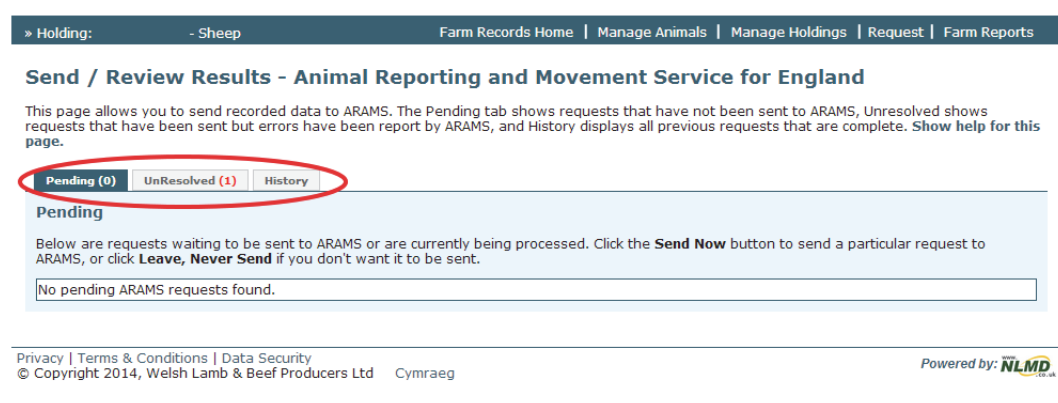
» Holding: - Sheep

Farm Records Home | Manage Animals | Manage Holdings | Request | Farm Reports

Send / Review Results - Animal Reporting and Movement Service for England

This page allows you to send recorded data to ARAMS. The Pending tab shows requests that have not been sent to ARAMS, Unresolved shows requests that have been sent but errors have been report by ARAMS, and History displays all previous requests that are complete. Show help for this page.

Pending (0) | UnResolved (1) | History

Pending

Below are requests waiting to be sent to ARAMS or are currently being processed. Click the Send Now button to send a particular request to ARAMS, or click Leave, Never Send if you don't want it to be sent.

No pending ARAMS requests found.

Privacy | Terms & Conditions | Data Security
© Copyright 2014, Welsh Lamb & Beef Producers Ltd Cymraeg

Powered by: www. NLMD .co.uk